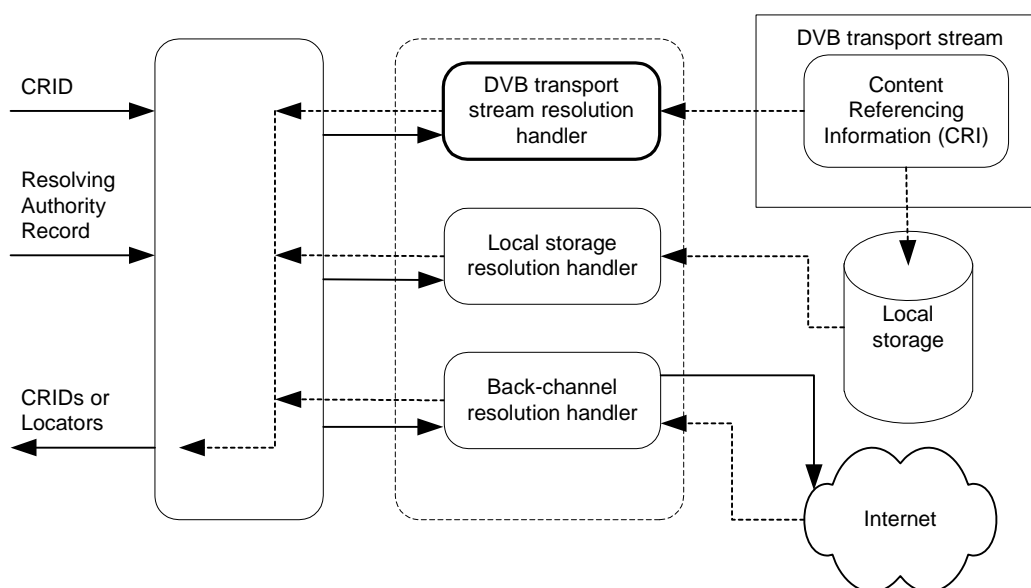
CRID

Resolving Authority Record

CRIDs or Locators

DVB transport stream resolution handler

Local storage resolution handler

Back-channel resolution handler

DVB transport stream

Content Referencing Information (CRI)

Local storage

Internet